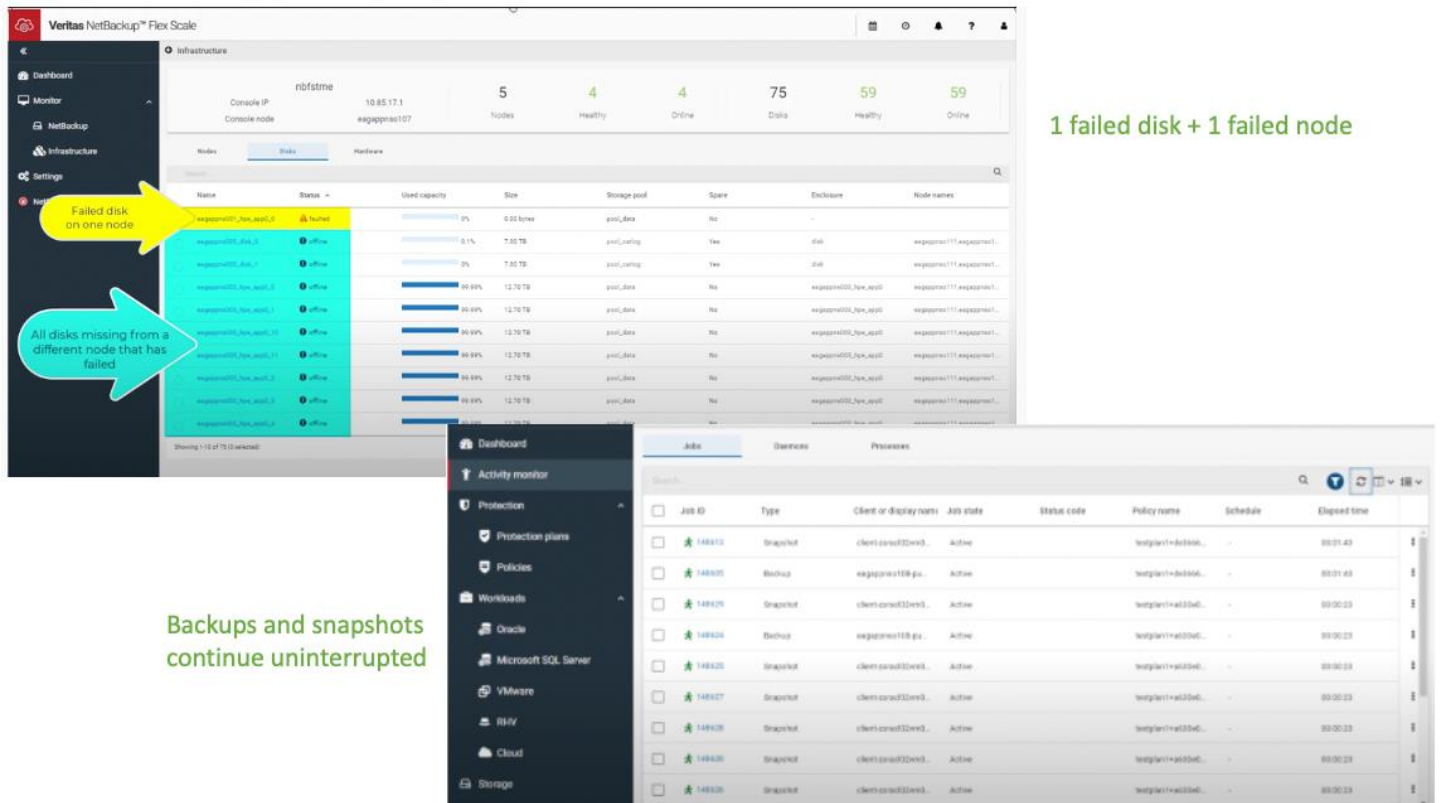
Veritas NetBackup™ Flex Scale

Dashboard
Monitor
NetBackup
Infrastructure
Settings

Infrastructure

nbfstme
Console IP 10.85.17.1
Console node eagappnao107

| 5 | 4 | 4 | 75 | 59 | 59 |
|---|---|---|---|---|---|
| Nodes | Healthy | Online | Disks | Healthy | Online |

Nodes Disks Hardware

Search

| Name | Status | Used capacity | Size | Storage pool | Spare | Enclosure | Node names |
|---|---|---|---|---|---|---|---|
| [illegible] | faulted | 0% | 0.00 bytes | pool_data | No | - | |
| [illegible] | offline | 0.1% | 7.00 TB | pool_catlog | Yes | disk | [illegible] |
| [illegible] | offline | 0% | 7.00 TB | pool_catlog | Yes | disk | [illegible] |
| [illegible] | offline | 99.99% | 12.70 TB | pool_data | No | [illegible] | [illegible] |
| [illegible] | offline | 99.99% | 12.70 TB | pool_data | No | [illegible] | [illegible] |
| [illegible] | offline | 99.99% | 12.70 TB | pool_data | No | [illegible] | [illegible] |
| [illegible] | offline | 99.99% | 12.70 TB | pool_data | No | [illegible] | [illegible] |
| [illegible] | offline | 99.99% | 12.70 TB | pool_data | No | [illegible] | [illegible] |
| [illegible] | offline | 99.99% | 12.70 TB | pool_data | No | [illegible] | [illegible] |
| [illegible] | offline | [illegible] | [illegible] | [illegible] | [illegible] | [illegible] | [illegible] |

Showing 1-10 of 75 (0 selected)

Failed disk on one node

All disks missing from a different node that has failed

1 failed disk + 1 failed node

Dashboard
Activity monitor
Protection
Protection plans
Policies
Workloads
Oracle
Microsoft SQL Server
VMware
RHV
Cloud
Storage

Jobs Daemons Processes

Search

| Job ID | Type | Client or display name | Job state | Status code | Policy name | Schedule | Elapsed time |
|---|---|---|---|---|---|---|---|
| 148613 | Snapshot | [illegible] | Active | | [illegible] | - | 00:01:43 |
| 148635 | Backup | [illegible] | Active | | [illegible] | - | 00:01:43 |
| 148625 | Snapshot | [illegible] | Active | | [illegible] | - | 00:00:23 |
| 148624 | Backup | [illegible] | Active | | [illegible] | - | 00:00:23 |
| 148625 | Snapshot | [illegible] | Active | | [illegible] | - | 00:00:23 |
| 148627 | Snapshot | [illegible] | Active | | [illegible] | - | 00:00:23 |
| 148628 | Snapshot | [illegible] | Active | | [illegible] | - | 00:00:23 |
| 148630 | Snapshot | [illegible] | Active | | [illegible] | - | 00:00:23 |
| 148626 | Snapshot | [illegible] | Active | | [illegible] | - | 00:00:23 |

Backups and snapshots continue uninterrupted